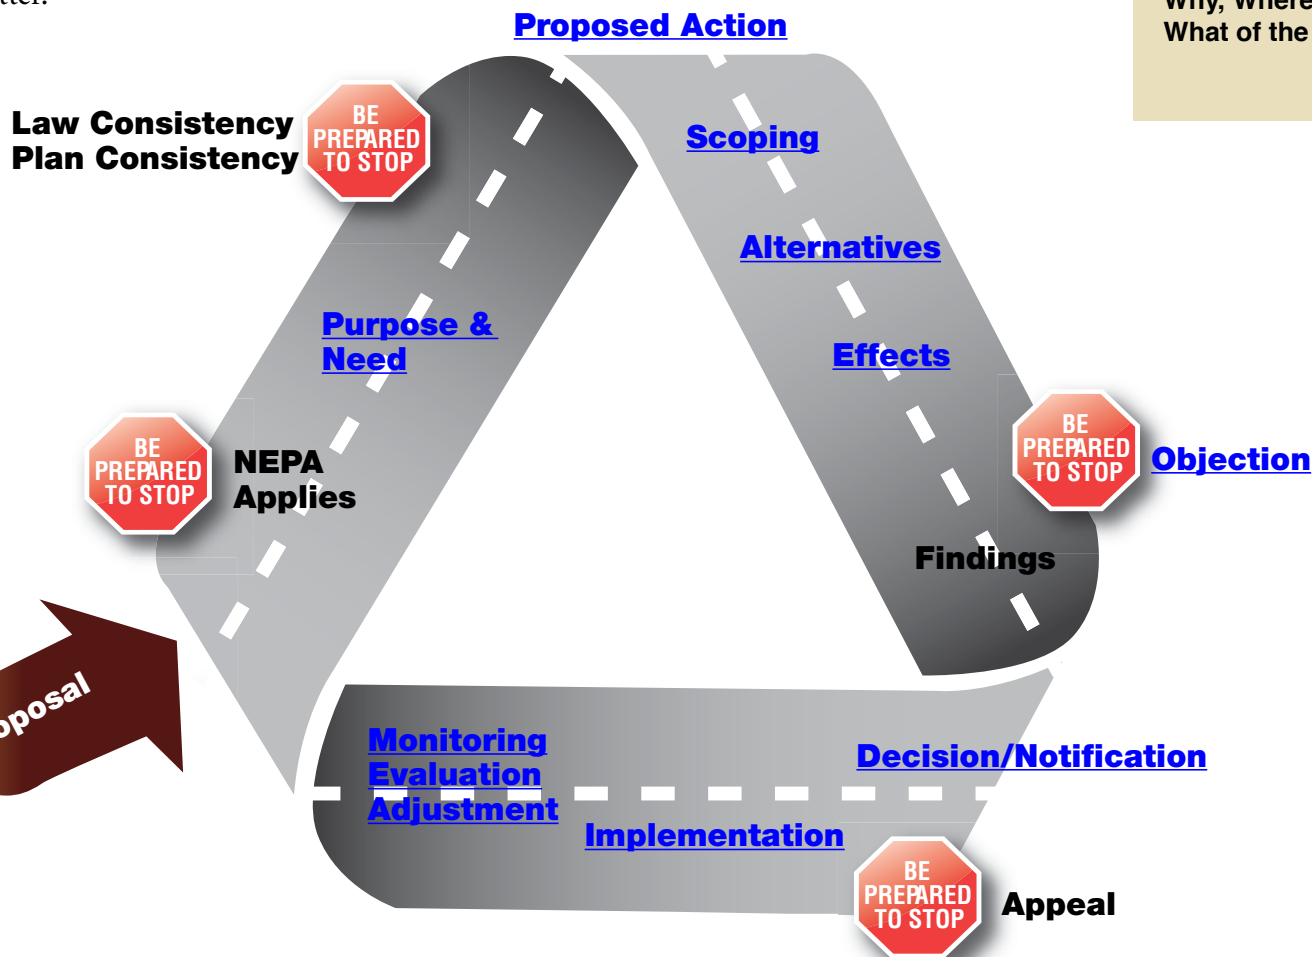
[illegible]tter.

Why, Where
What of the

Proposed Action

Law Consistency
Plan Consistency

BE PREPARED TO STOP

Scoping

Alternatives

Purpose & Need

Effects

BE PREPARED TO STOP

NEPA Applies

BE PREPARED TO STOP

Objection

Findings

oposal

Monitoring
Evaluation
Adjustment

Decision/Notification

Implementation

BE PREPARED TO STOP

Appeal